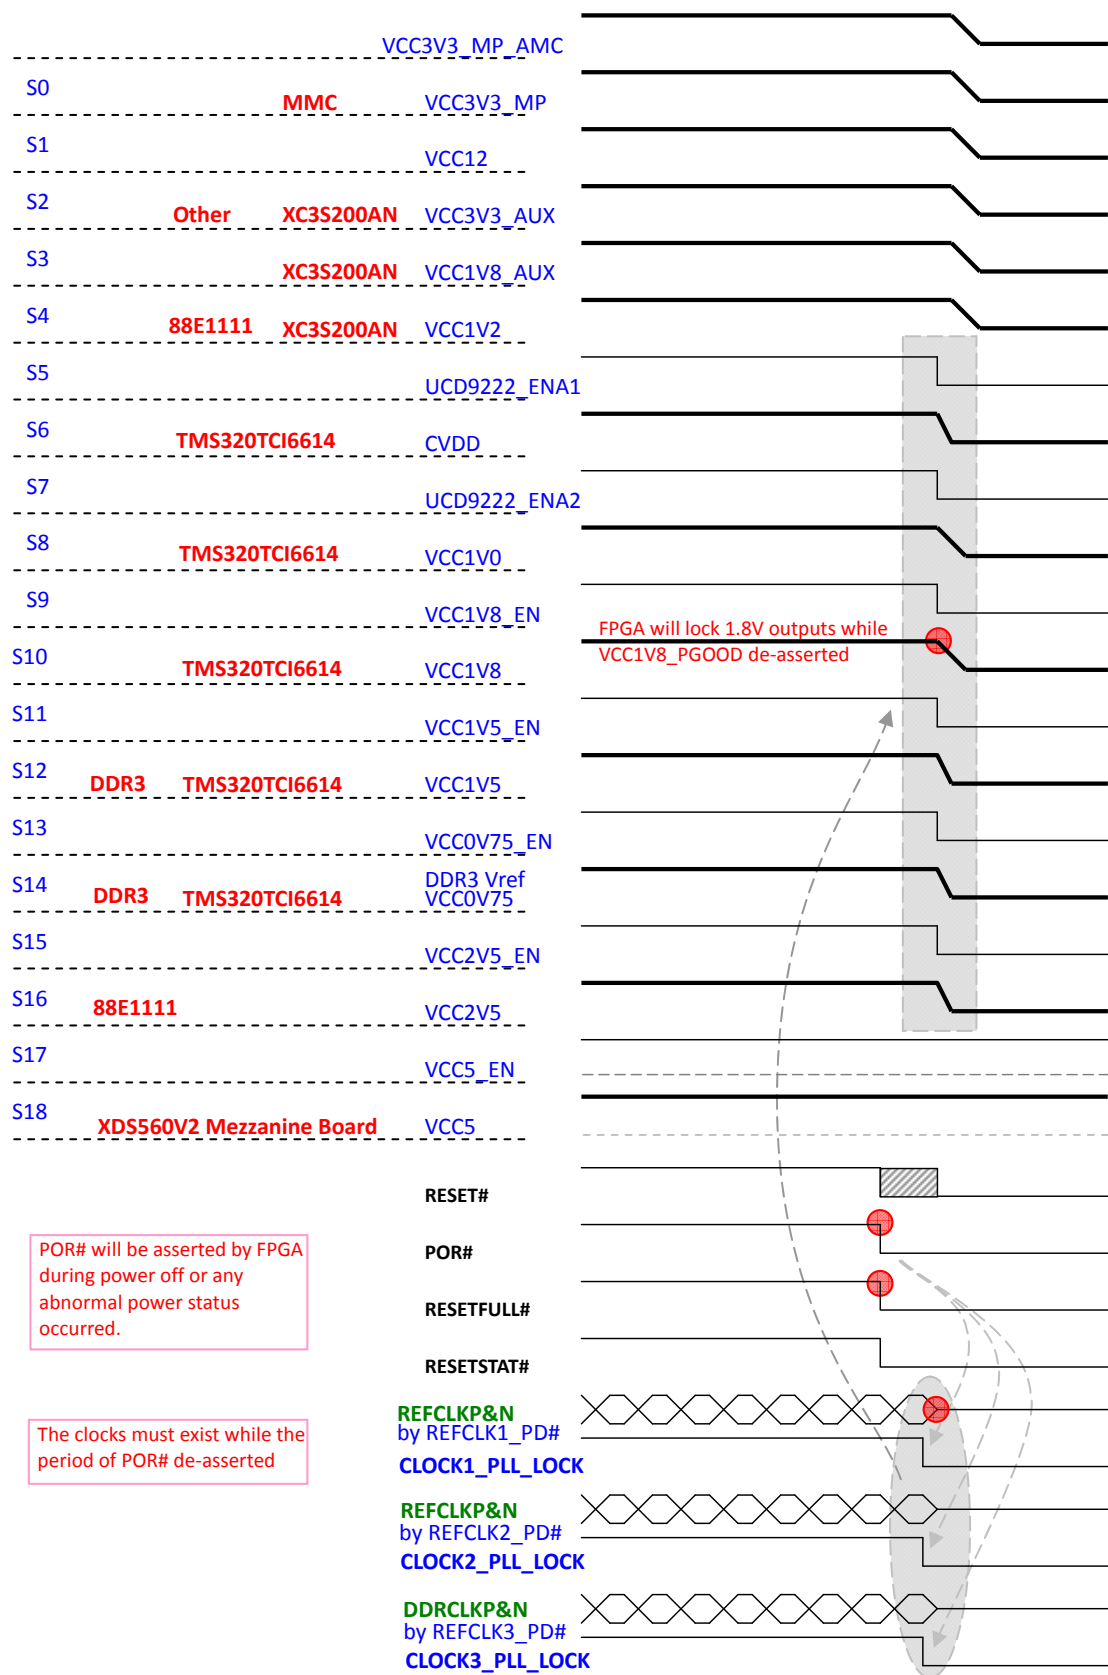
VCC3V3_MP_AMC

S0 MMC VCC3V3_MP

S1 VCC12

S2 Other XC3S200AN VCC3V3_AUX

S3 XC3S200AN VCC1V8_AUX

S4 88E1111 XC3S200AN VCC1V2

S5 UCD9222_ENA1

S6 TMS320TCI6614 CVDD

S7 UCD9222_ENA2

S8 TMS320TCI6614 VCC1V0

S9 VCC1V8_EN

FPGA will lock 1.8V outputs while VCC1V8_PGOOD de-asserted

S10 TMS320TCI6614 VCC1V8

S11 VCC1V5_EN

S12 DDR3 TMS320TCI6614 VCC1V5

S13 VCC0V75_EN

S14 DDR3 TMS320TCI6614 DDR3 Vref VCC0V75

S15 VCC2V5_EN

S16 88E1111 VCC2V5

S17 VCC5_EN

S18 XDS560V2 Mezzanine Board VCC5

RESET#

POR# will be asserted by FPGA during power off or any abnormal power status occurred.

POR#

RESETFULL#

RESETSTAT#

The clocks must exist while the period of POR# de-asserted

REFCLKP&N by REFCLK1_PD#

CLOCK1_PLL_LOCK

REFCLKP&N by REFCLK2_PD#

CLOCK2_PLL_LOCK

DDRCLKP&N by REFCLK3_PD#

CLOCK3_PLL_LOCK